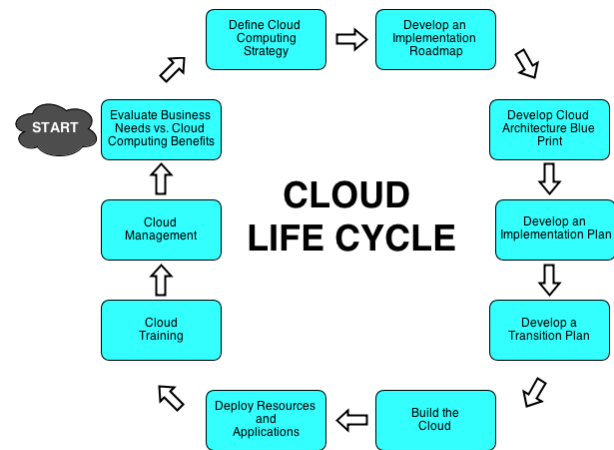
START

Evaluate Business Needs vs. Cloud Computing Benefits

Define Cloud Computing Strategy

Develop an Implementation Roadmap

Develop Cloud Architecture Blue Print

Develop an Implementation Plan

Develop a Transition Plan

Build the Cloud

Deploy Resources and Applications

Cloud Training

Cloud Management

CLOUD LIFE CYCLE